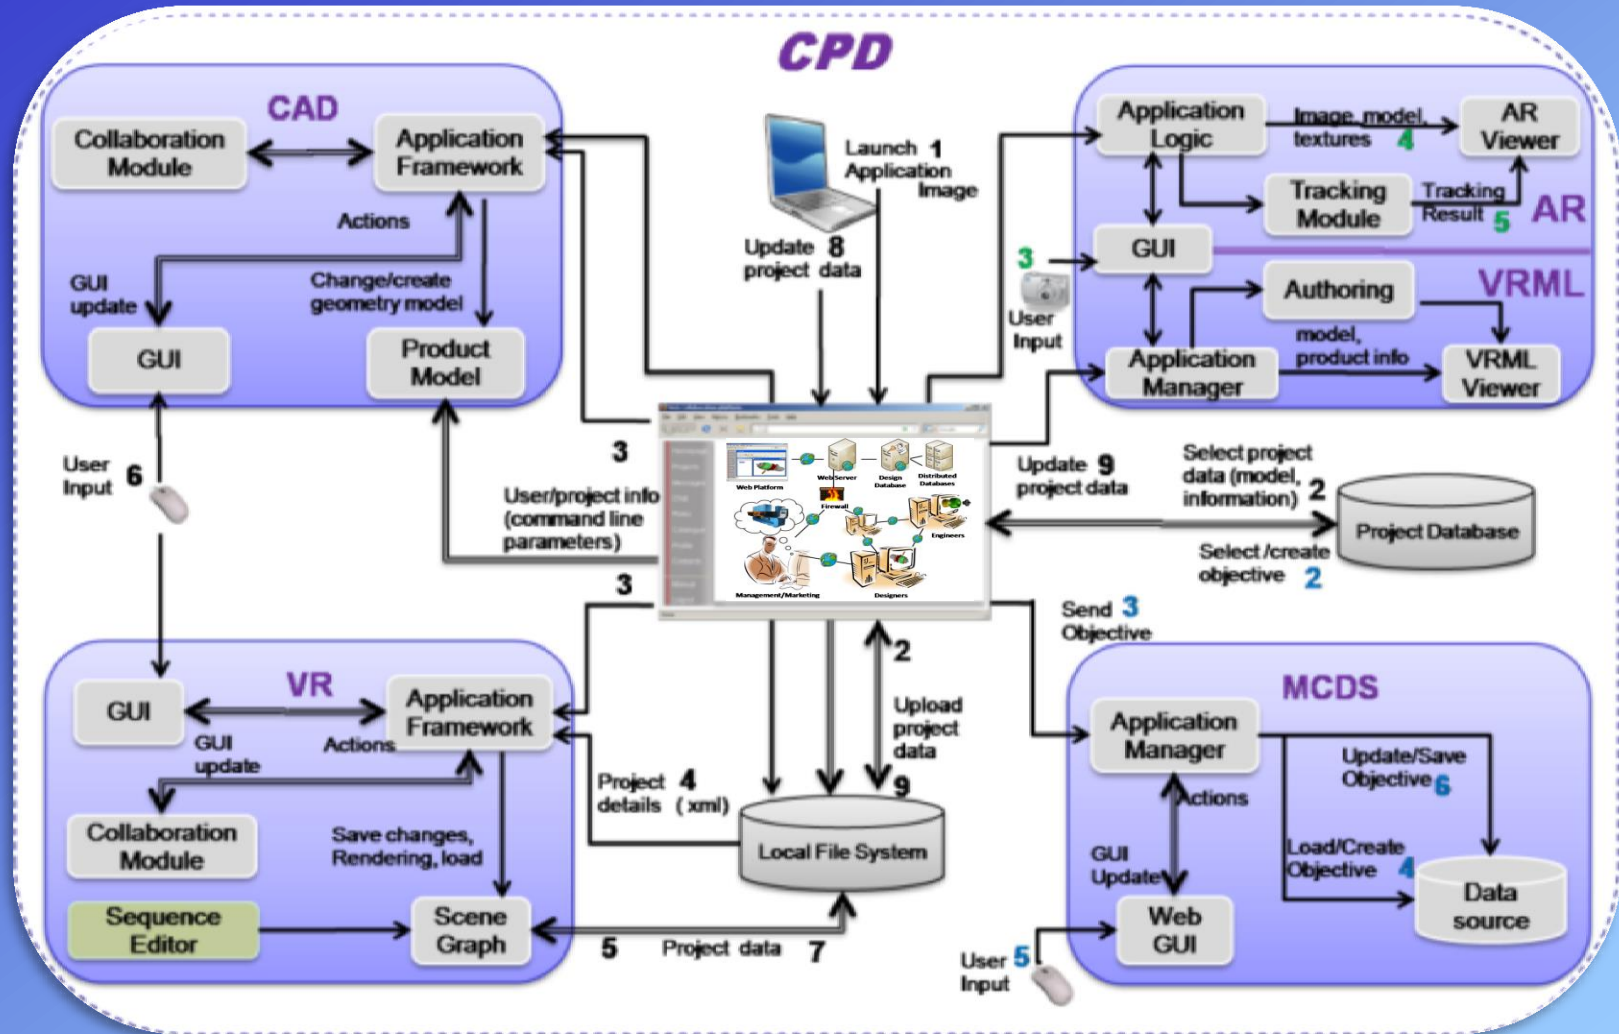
CPD

CAD

Collaboration Module

Application Framework

Actions

GUI update

Change/create geometry model

GUI

Product Model

Launch 1 Application Image

Update 8 project data

AR

Application Logic

Image, model, textures 4

AR Viewer

Tracking Module

Tracking Result 5

GUI

3

User Input

VRML

Authoring

Application Manager

model, product info

VRML Viewer

User Input 6

3

User/project info (command line parameters)

3

Web Platform

Web Server

Design Database

Distributed Databases

Firewall

Engineers

Management/Marketing

Designers

Update 9 project data

Select project data (model, information) 2

Project Database

Select /create objective 2

Send 3 Objective

2

Upload project data

9

VR

GUI

Application Framework

GUI update

Actions

Collaboration Module

Save changes, Rendering, load

Sequence Editor

Scene Graph

Project details 4 (xml)

Local File System

5

Project data 7

MCDS

Application Manager

Update/Save Objective 6

Actions

GUI Update

Load/Create Objective 4

Data source

Web GUI

User 5 Input